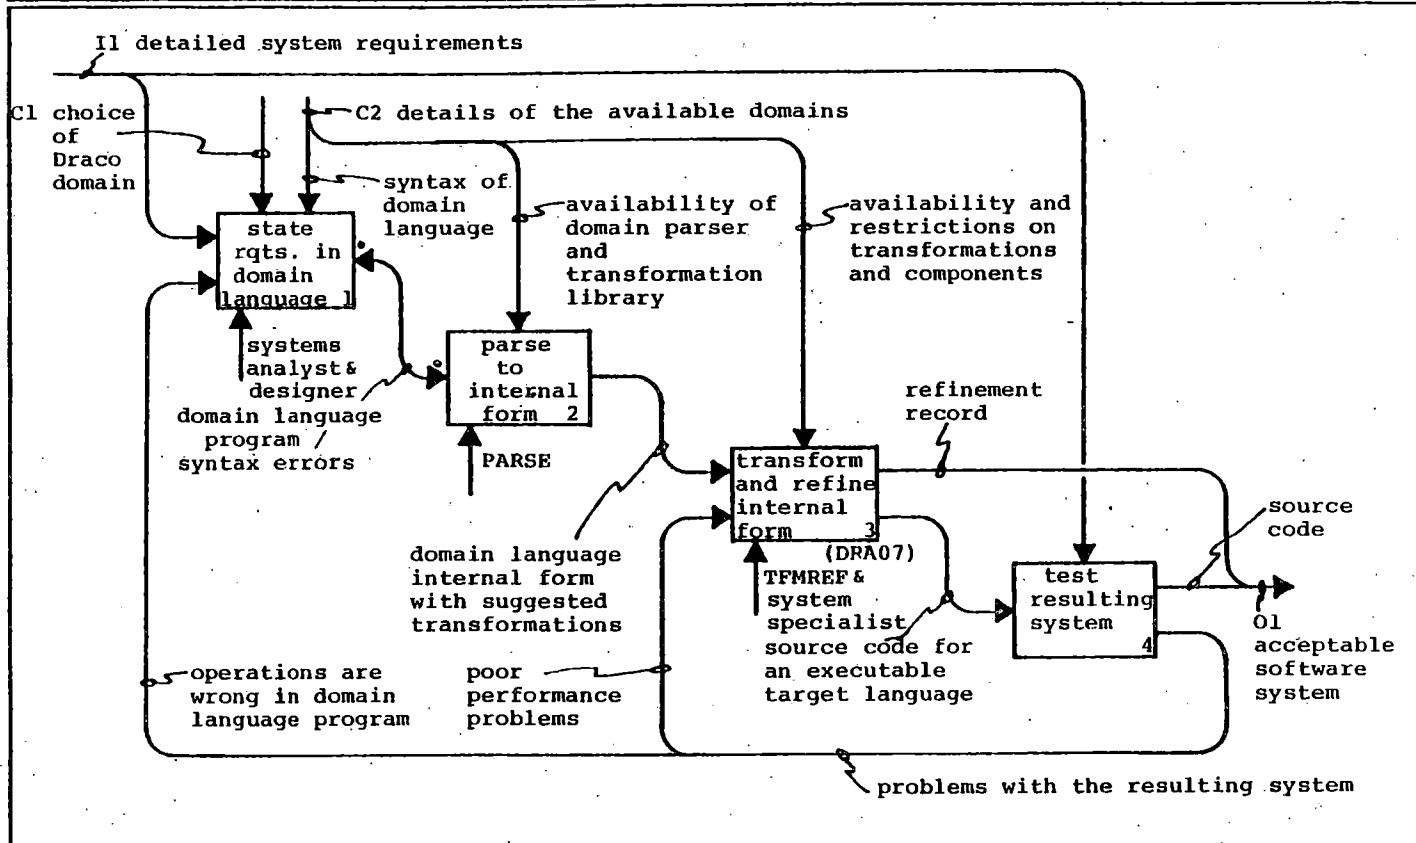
I1 detailed system requirements

C1 choice of Draco domain

C2 details of the available domains

syntax of domain language

availability of domain parser and transformation library

availability and restrictions on transformations and components

state rqts. in domain language 1

systems analyst & designer

domain language program / syntax errors

parse to internal form 2

PARSE

refinement record

transform and refine internal form 3

(DRA07)

domain language internal form with suggested transformations

TFMREF & system specialist

source code for an executable target language

test resulting system 4

source code

O1 acceptable software system

operations are wrong in domain language program

poor performance problems

problems with the resulting system